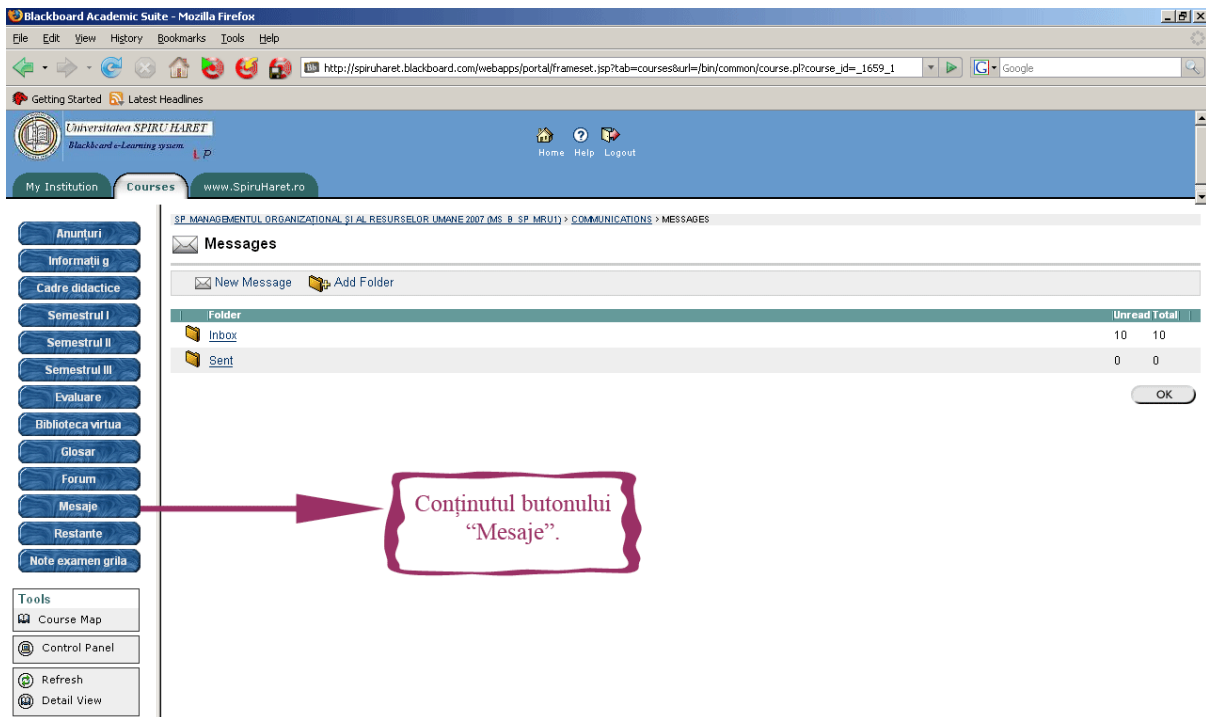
Blackboard Academic Suite - Mozilla Firefox

File Edit View History Bookmarks Tools Help

http://spiruharet.blackboard.com/webapps/portal/frameset.jsp?tab=courses&url=/bin/common/course.pl?course_id=_1659_1

Google

Getting Started Latest Headlines

Universitatea SPIRU HARET
Blackboard e-Learning system.
LP

Home Help Logout

My Institution Courses www.SpiruHaret.ro

Anunțuri
Informații g
Cadre didactice
Semestrul I
Semestrul II
Semestrul III
Evaluare
Biblioteca virtua
Glosar
Forum
Mesaje
Restante
Note examen grila

Tools
Course Map
Control Panel
Refresh
Detail View

SP MANAGEMENTUL ORGANIZAȚIONAL ȘI AL RESURSELOR UMANE 2007 (MS_B_SP_MRU1) > COMMUNICATIONS > MESSAGES

Messages

New Message Add Folder

| Folder | Unread | Total |
|---|---|---|
| Inbox | 10 | 10 |
| Sent | 0 | 0 |

OK

Conținutul butonului "Mesaje".